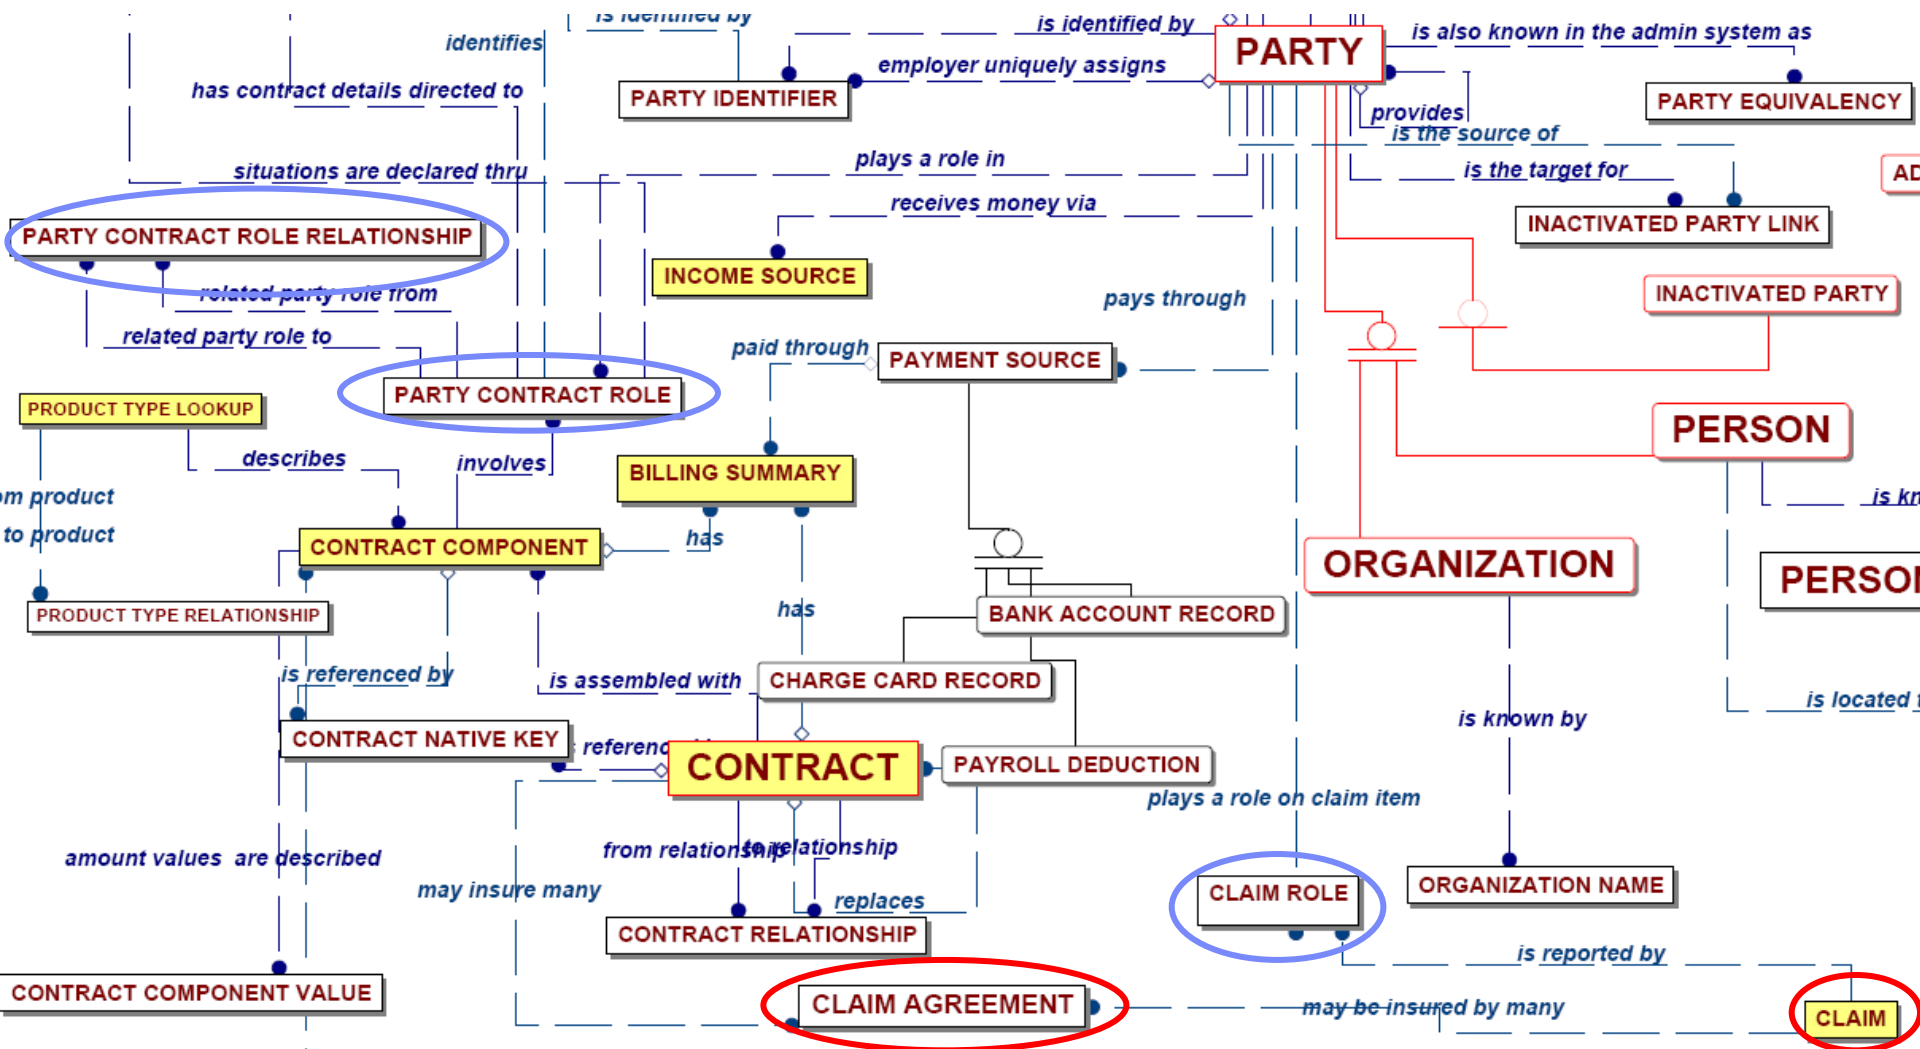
is identified by
identifies
has contract details directed to
is identified by
PARTY
is also known in the admin system as
employer uniquely assigns
PARTY IDENTIFIER
PARTY EQUIVALENCY
provides
is the source of
situations are declared thru
plays a role in
is the target for
AD
receives money via
INACTIVATED PARTY LINK
PARTY CONTRACT ROLE RELATIONSHIP
INCOME SOURCE
related party role from
INACTIVATED PARTY
pays through
related party role to
paid through
PAYMENT SOURCE
PARTY CONTRACT ROLE
PRODUCT TYPE LOOKUP
PERSON
describes
involves
BILLING SUMMARY
m product
is kn
to product
has
CONTRACT COMPONENT
ORGANIZATION
PERSO
PRODUCT TYPE RELATIONSHIP
has
BANK ACCOUNT RECORD
is referenced by
is assembled with
CHARGE CARD RECORD
is located
is known by
CONTRACT NATIVE KEY
referenc
CONTRACT
PAYROLL DEDUCTION
plays a role on claim item
amount values are described
from relationship
to relationship
may insure many
replaces
CLAIM ROLE
ORGANIZATION NAME
CONTRACT RELATIONSHIP
is reported by
CONTRACT COMPONENT VALUE
CLAIM AGREEMENT
may be insured by many
CLAIM